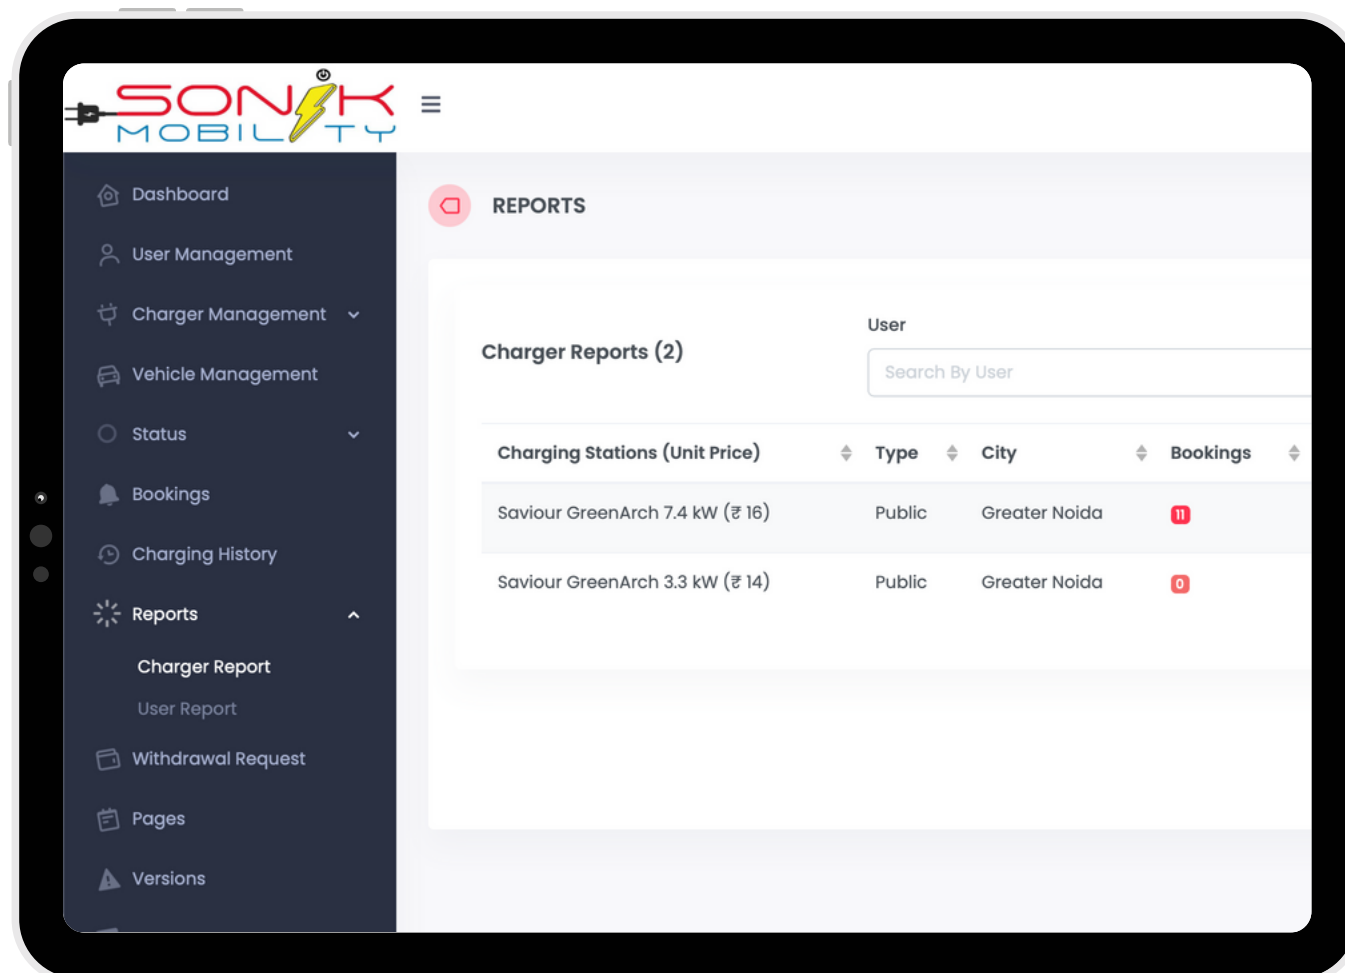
SONIK
MOBILITY

Dashboard
User Management
Charger Management
Vehicle Management
Status
Bookings
Charging History
Reports
Charger Report
User Report
Withdrawal Request
Pages
Versions

REPORTS

Charger Reports (2)

User
Search By User

| Charging Stations (Unit Price) | Type | City | Bookings |
|---|---|---|---|
| Saviour GreenArch 7.4 kW (₹ 16) | Public | Greater Noida | 11 |
| Saviour GreenArch 3.3 kW (₹ 14) | Public | Greater Noida | 0 |